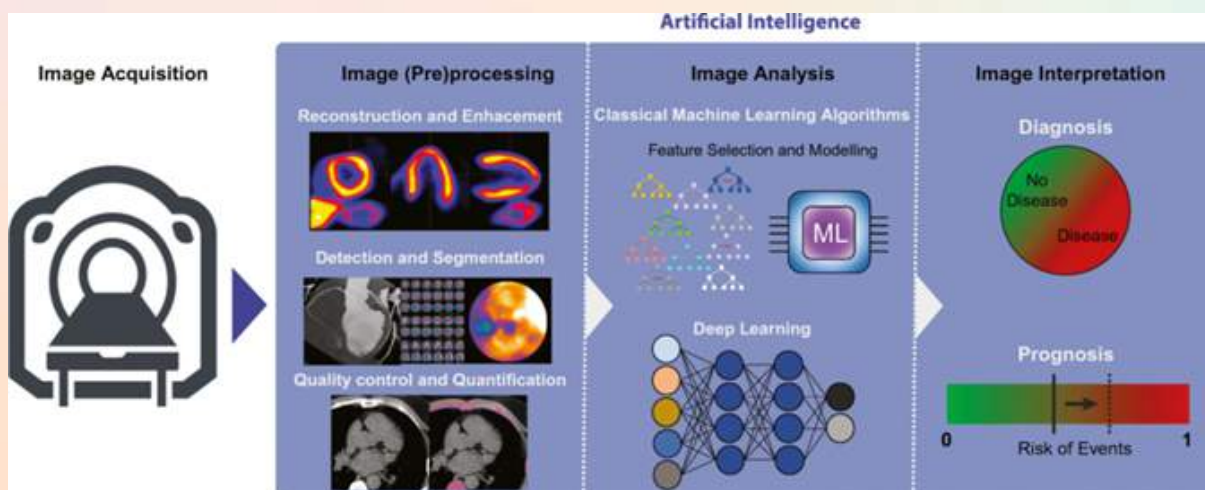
Artificial Intelligence

Image Acquisition

Image (Pre)processing

Reconstruction and Enhacement

Detection and Segmentation

Quality control and Quantification

Image Analysis

Classical Machine Learning Algorithms

Feature Selection and Modelling

ML

Deep Learning

Image Interpretation

Diagnosis

No Disease

Disease

Prognosis

0

Risk of Events

1